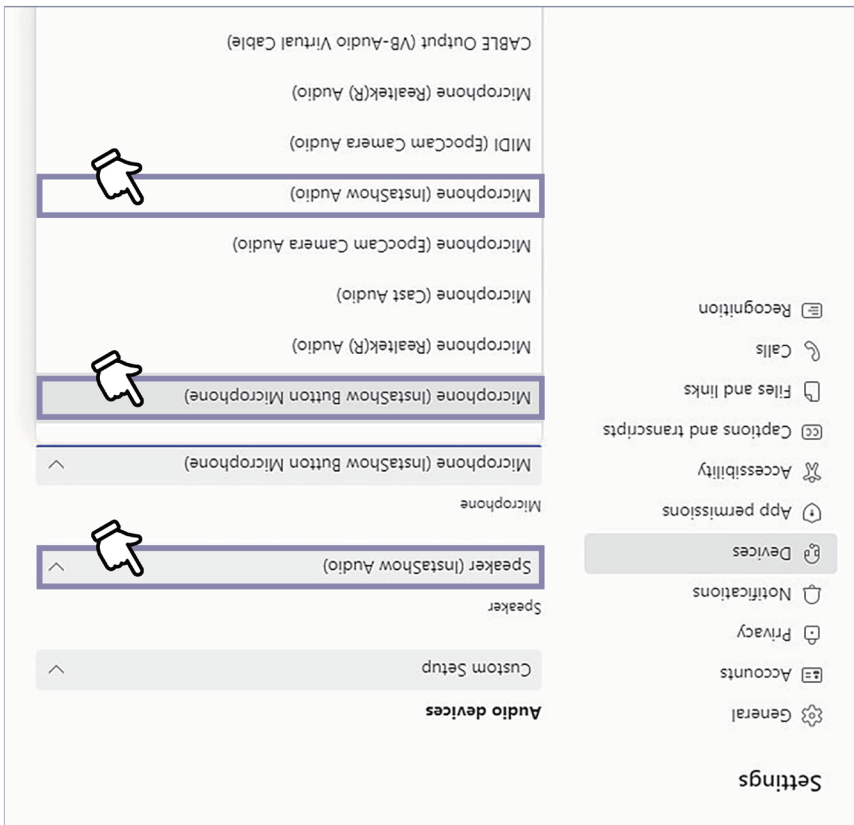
Settings

General
Accounts
Privacy
Notifications
Devices
App permissions
Accessibility
Captions and transcripts
Files and links
Calls
Recognition

Audio devices

Custom Setup

Speaker

Speaker (InstaShow Audio)

Microphone

Microphone (InstaShow Button Microphone)

Microphone (InstaShow Button Microphone)
Microphone (Realtek(R) Audio)
Microphone (Cast Audio)
Microphone (EpocCam Camera Audio)
Microphone (InstaShow Audio)
MIDI (EpocCam Camera Audio)
Microphone (Realtek(R) Audio)
CABLE Output (VB-Audio Virtual Cable)